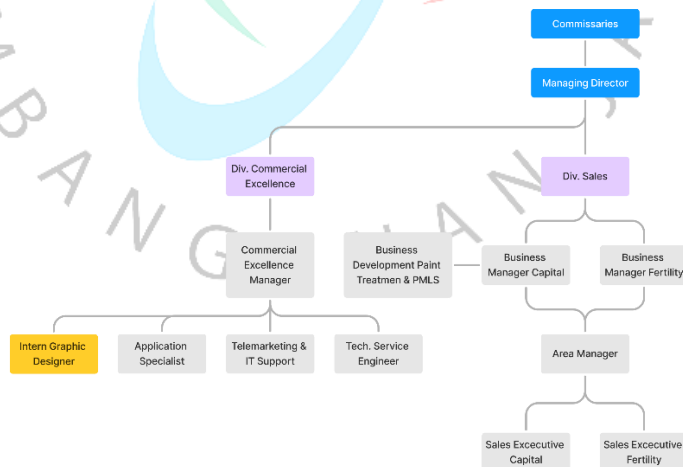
Commissaries

Managing Director

Div. Commercial Excellence

Div. Sales

Commercial Excellence Manager

Business Development Paint Treatmen & PMLS

Business Manager Capital

Business Manager Fertility

Intern Graphic Designer

Application Specialist

Telemarketing & IT Support

Tech. Service Engineer

Area Manager

Sales Excecutive Capital

Sales Excecutive Fertility